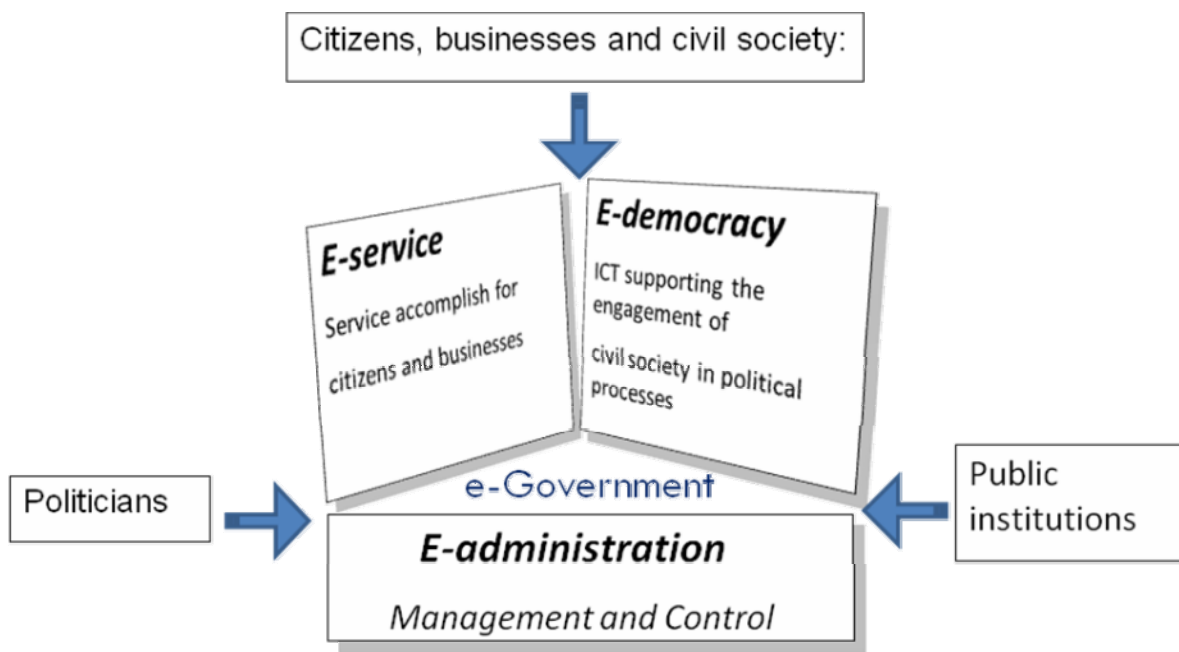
Citizens, businesses and civil society:

E-service

Service accomplish for citizens and businesses

E-democracy

ICT supporting the engagement of civil society in political processes

Politicians

e-Government

Public institutions

E-administration

Management and Control